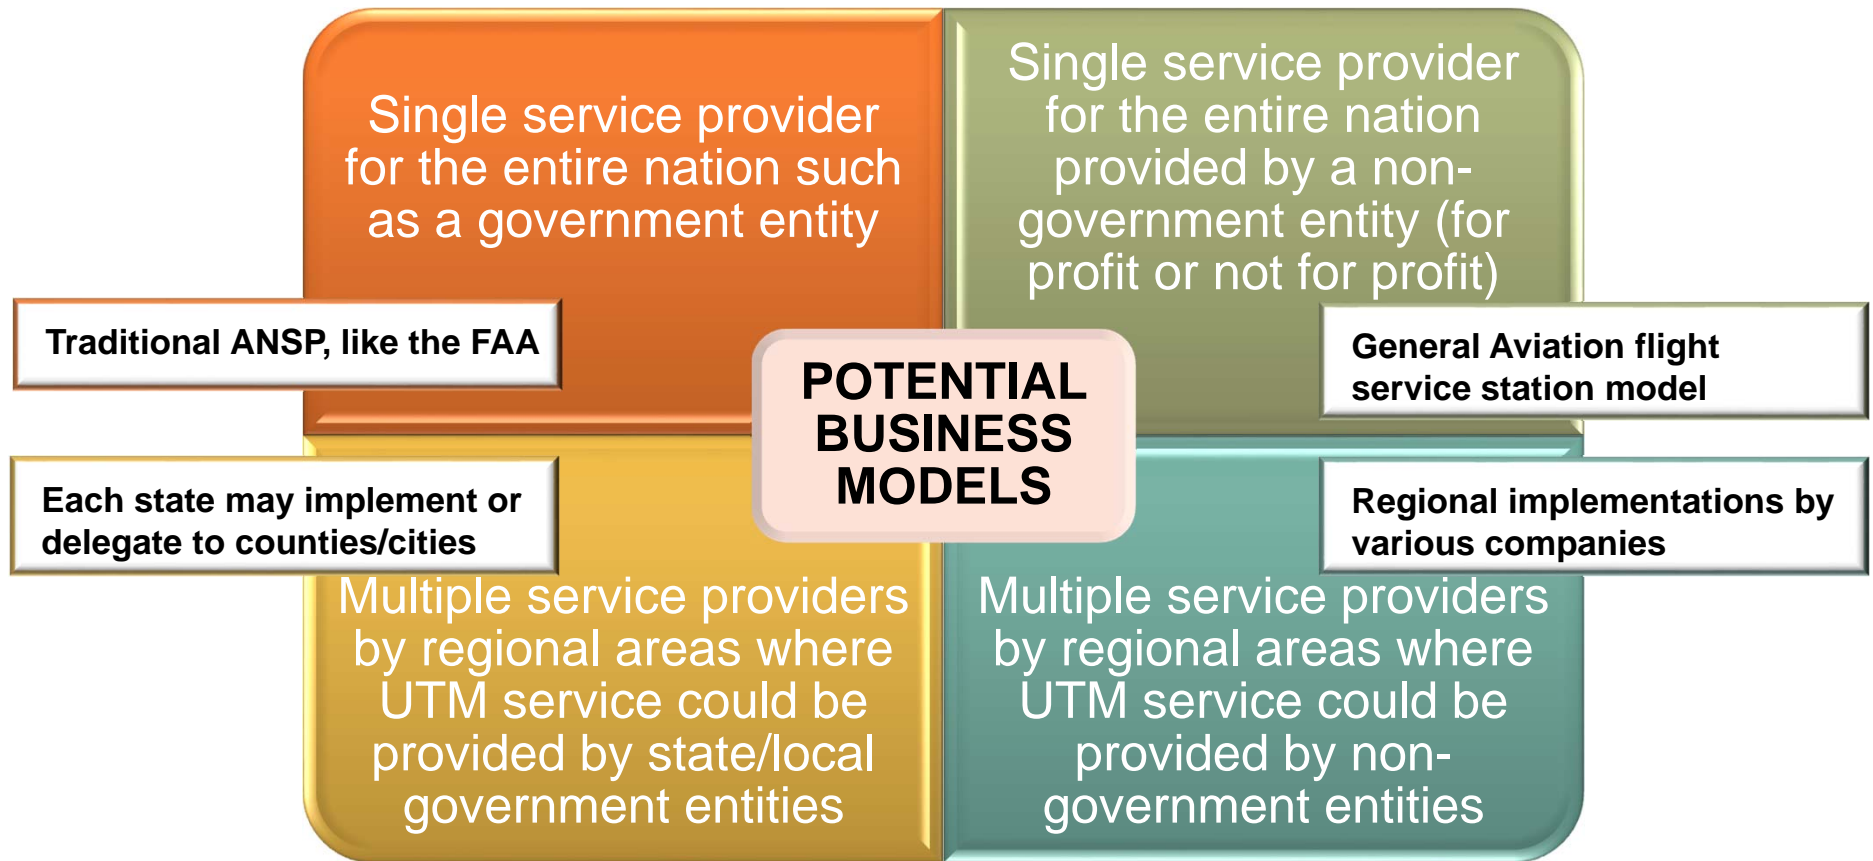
Single service provider for the entire nation such as a government entity

Single service provider for the entire nation provided by a non-government entity (for profit or not for profit)

Traditional ANSP, like the FAA

POTENTIAL BUSINESS MODELS

General Aviation flight service station model

Each state may implement or delegate to counties/cities

Regional implementations by various companies

Multiple service providers by regional areas where UTM service could be provided by state/local government entities

Multiple service providers by regional areas where UTM service could be provided by non-government entities